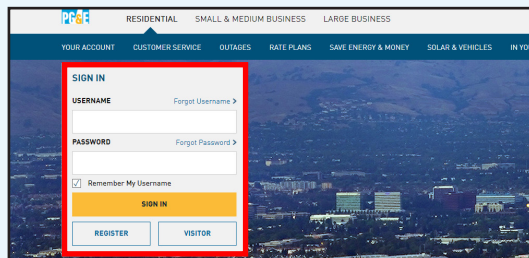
PG&E RESIDENTIAL SMALL & MEDIUM BUSINESS LARGE BUSINESS

YOUR ACCOUNT CUSTOMER SERVICE OUTAGES RATE PLANS SAVE ENERGY & MONEY SOLAR & VEHICLES IN YO

SIGN IN

USERNAME Forgot Username >

PASSWORD Forgot Password >

Remember My Username

SIGN IN

REGISTER VISITOR